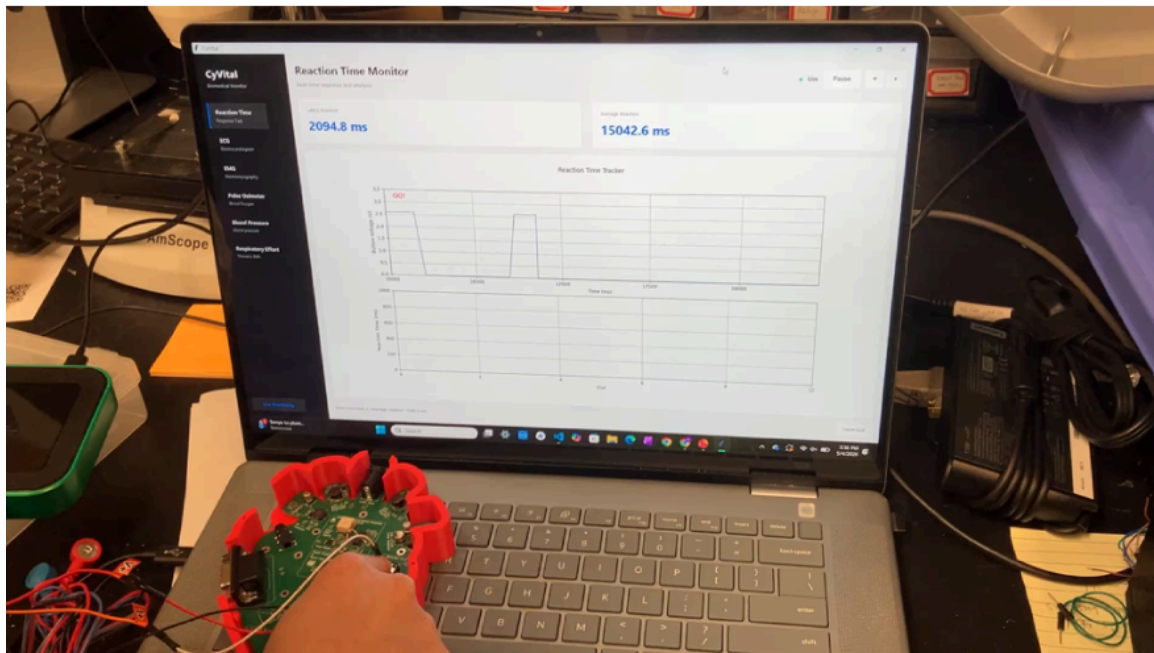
CyVital
Biomedical Monitor

Reaction Time
ECG
EMG
Pulse Oximeter
Blood Pressure
Respiratory Effort

Reaction Time Monitor
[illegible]

Live
Pause

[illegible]
2094.8 ms

Average Reaction
15042.6 ms

Reaction Time Tracker

GO!

Button Voltage (V)
Time (ms)
Reaction Time (ms)
Trial

AmScope

Search

Swap to plan...
Remove

Backspace
enter
shift
alt
ctrl